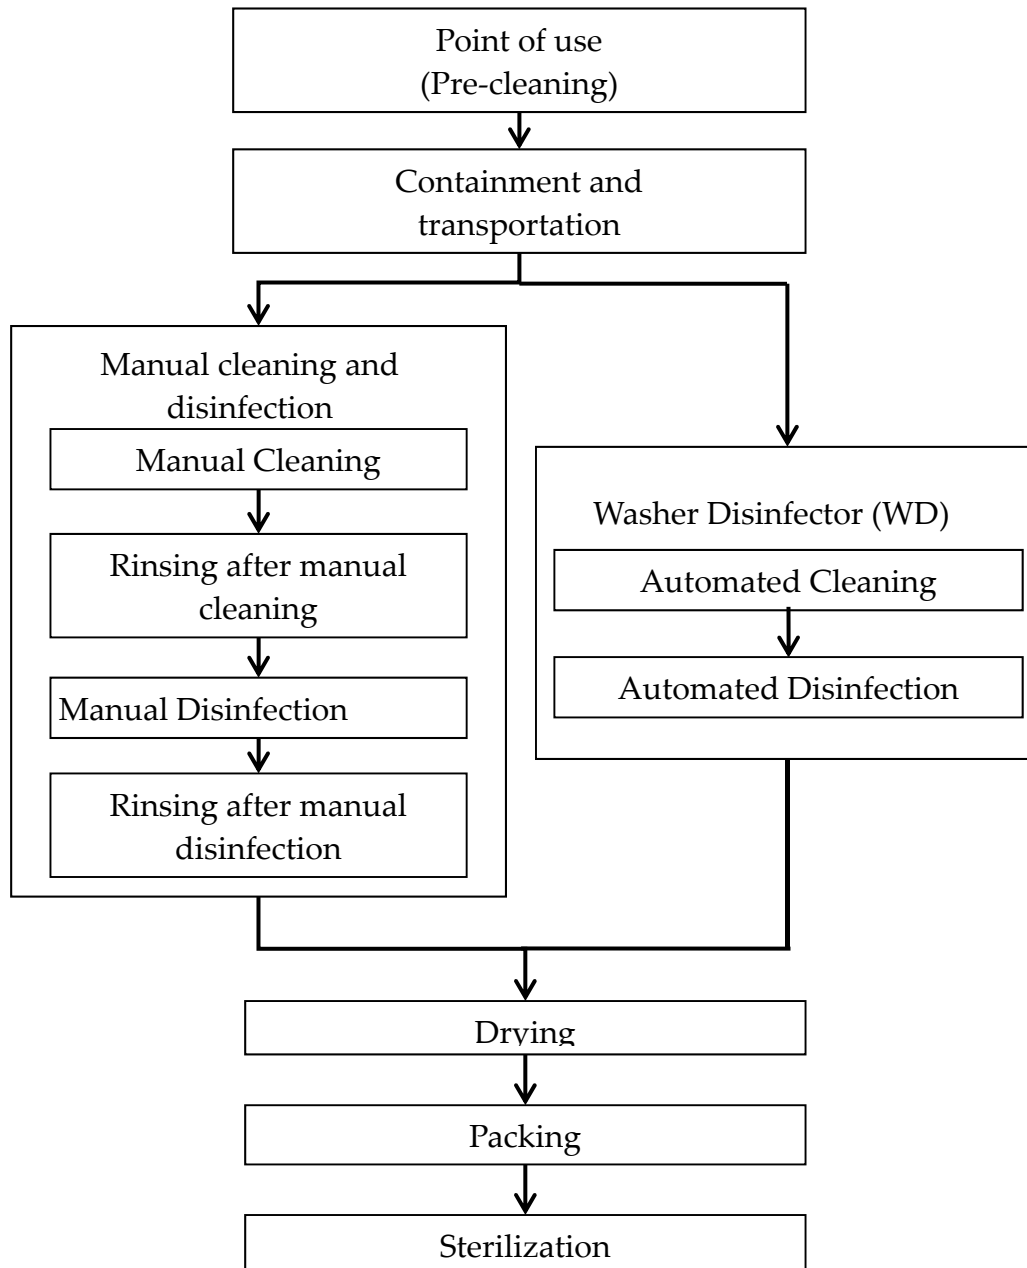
Point of use
(Pre-cleaning)

Containment and transportation

Manual cleaning and disinfection

Manual Cleaning

Rinsing after manual cleaning

Manual Disinfection

Rinsing after manual disinfection

Washer Disinfector (WD)

Automated Cleaning

Automated Disinfection

Drying

Packing

Sterilization